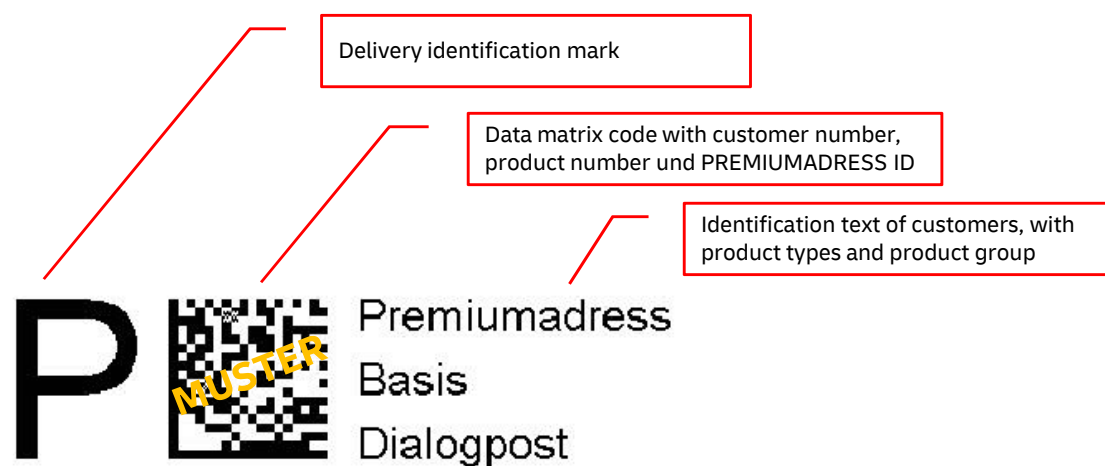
Delivery identification mark

Data matrix code with customer number, product number und PREMIUMADRESS ID

Identification text of customers, with product types and product group

P

MUSTER

Premiumadress
Basis
Dialogpost